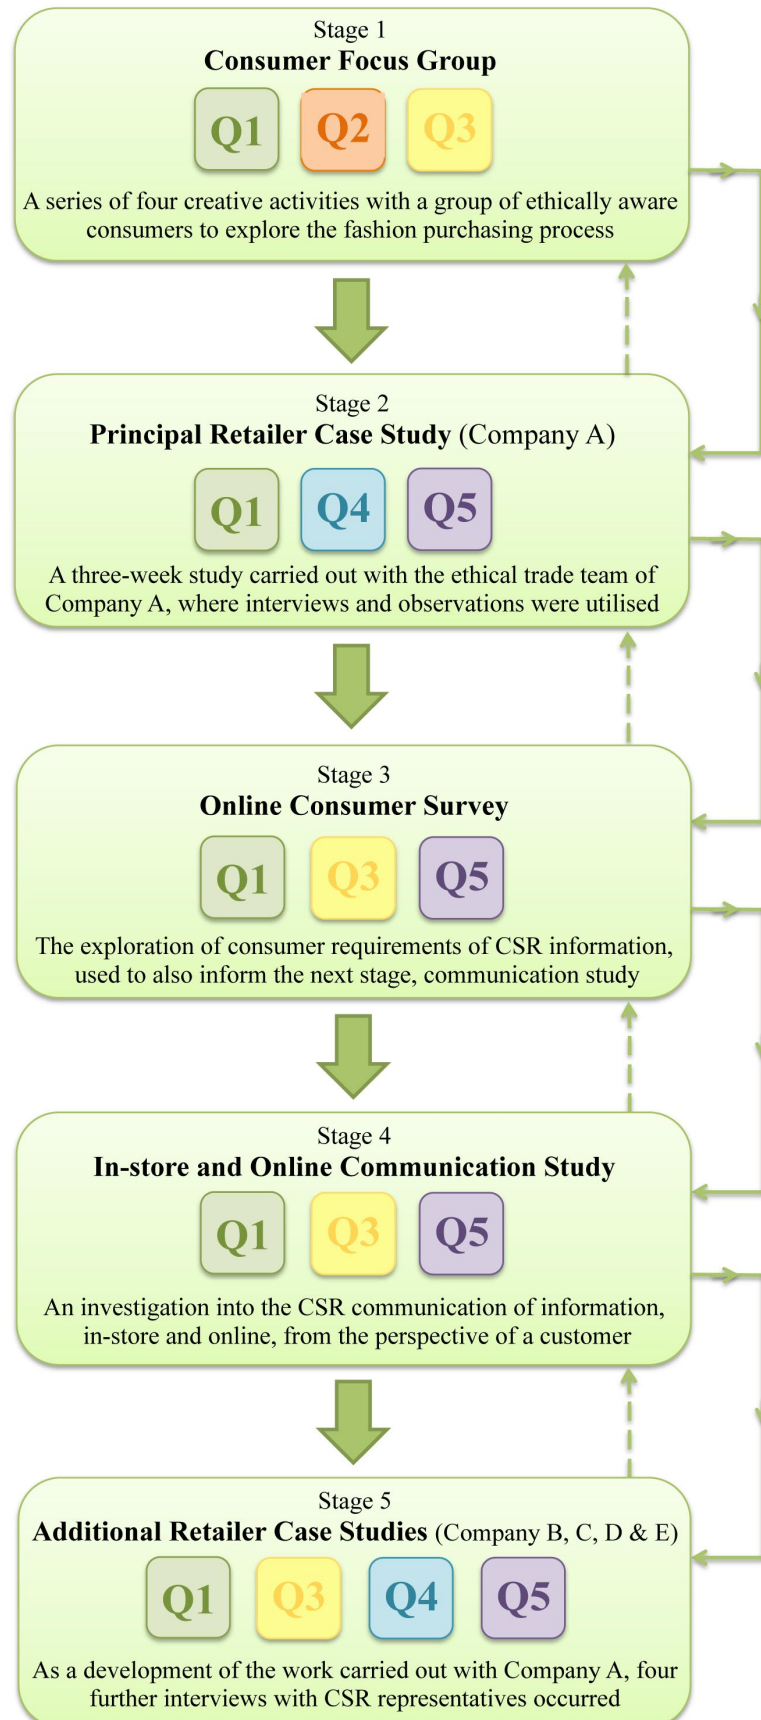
Stage 1
**Consumer Focus Group**

Q1 Q2 Q3

A series of four creative activities with a group of ethically aware consumers to explore the fashion purchasing process

Stage 2
**Principal Retailer Case Study** (Company A)

Q1 Q4 Q5

A three-week study carried out with the ethical trade team of Company A, where interviews and observations were utilised

Stage 3
**Online Consumer Survey**

Q1 Q3 Q5

The exploration of consumer requirements of CSR information, used to also inform the next stage, communication study

Stage 4
**In-store and Online Communication Study**

Q1 Q3 Q5

An investigation into the CSR communication of information, in-store and online, from the perspective of a customer

Stage 5
**Additional Retailer Case Studies** (Company B, C, D & E)

Q1 Q3 Q4 Q5

As a development of the work carried out with Company A, four further interviews with CSR representatives occurred